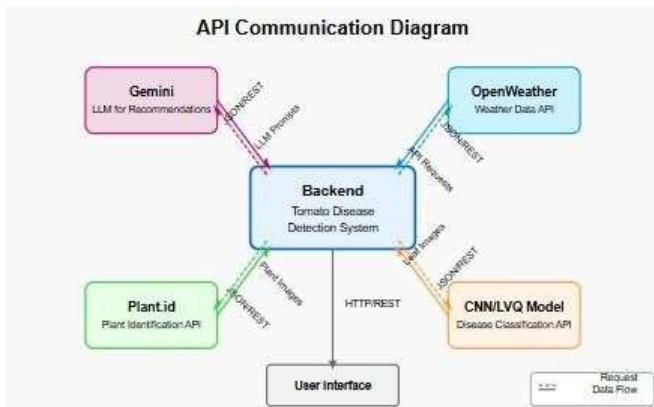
API Communication Diagram

Gemini
LLM for Recommendations

OpenWeather
Weather Data API

JSON/REST
LLM Prompts

JSON/REST
API Requests

Backend
Tomato Disease Detection System

Leaf Images
JSON/REST

Plant Images
JSON/REST

HTTP/REST

Plant.id
Plant Identification API

CNN/LVQ Model
Disease Classification API

User Interface

Request
Data Flow